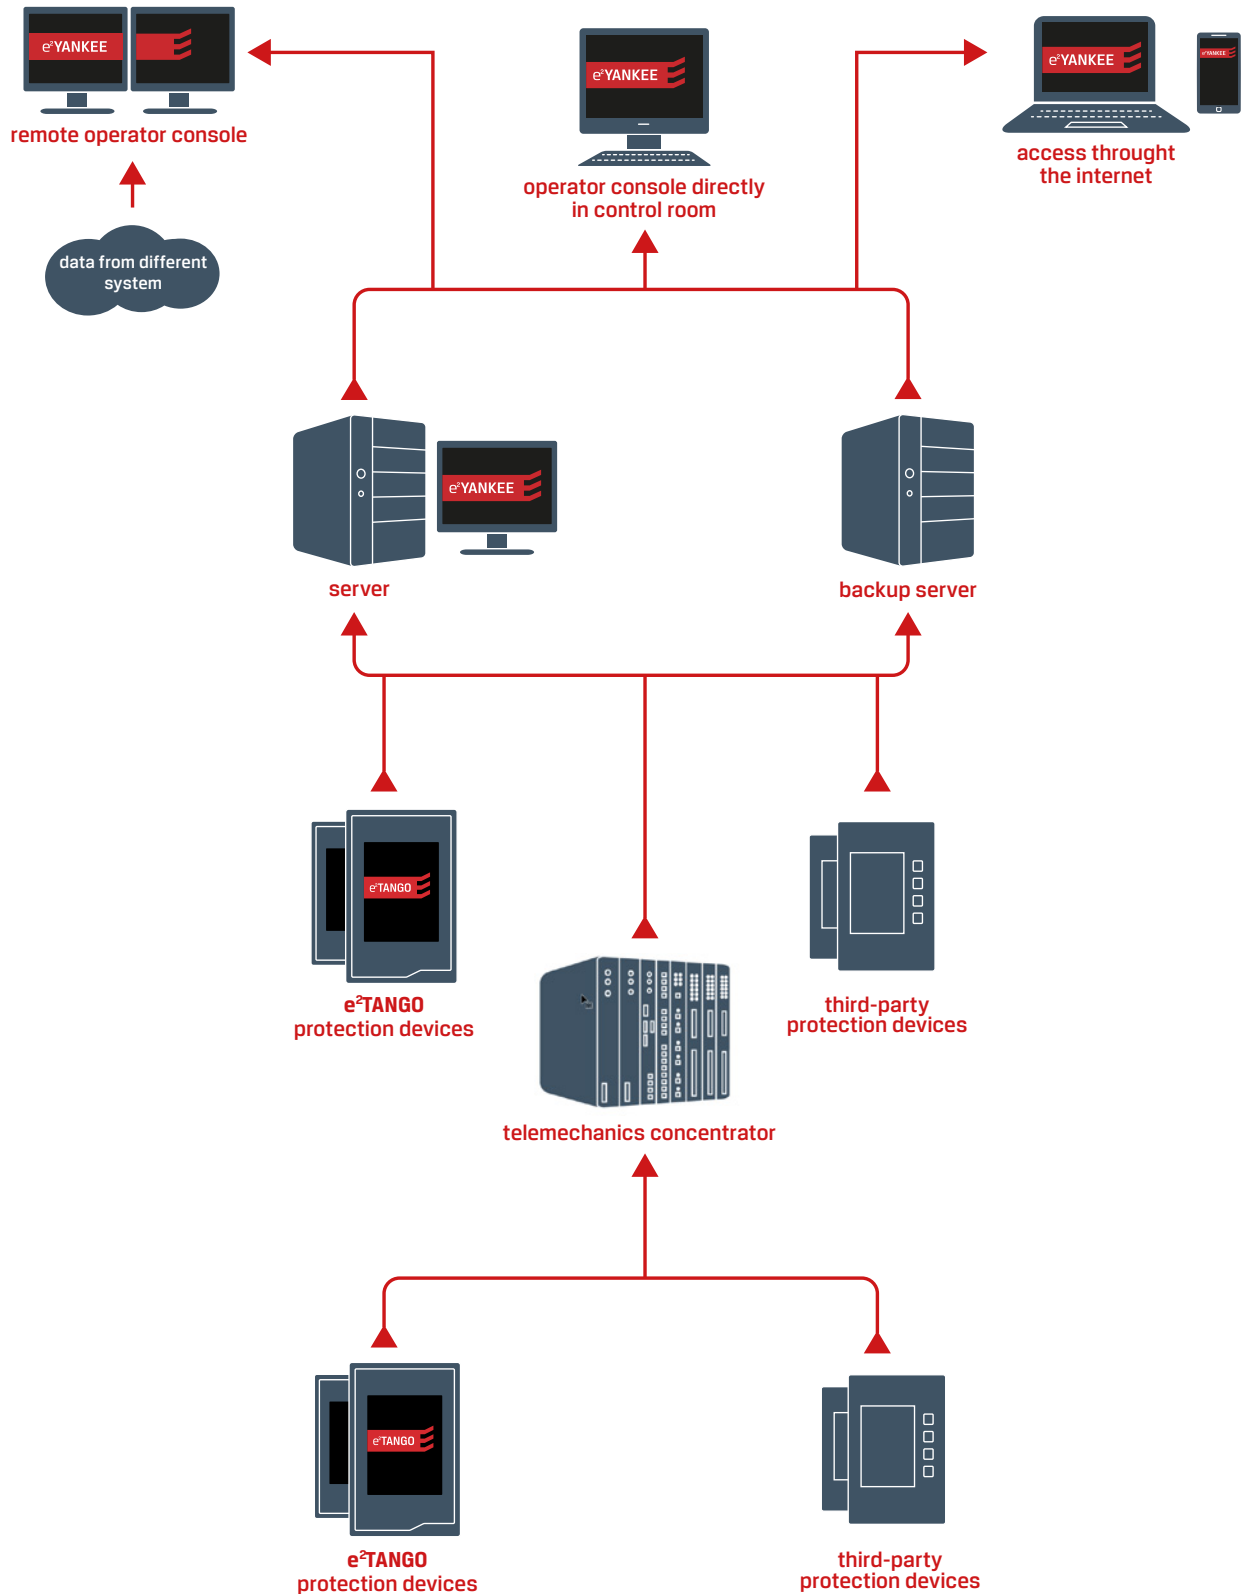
$e^2$YANKEE

remote operator console

data from different system

$e^2$YANKEE

operator console directly in control room

$e^2$YANKEE

$e^2$YANKEE

access throught the internet

$e^2$YANKEE

server

backup server

$e^2$TANGO

$e^2$TANGO protection devices

third-party protection devices

telemechanics concentrator

$e^2$TANGO

$e^2$TANGO protection devices

third-party protection devices